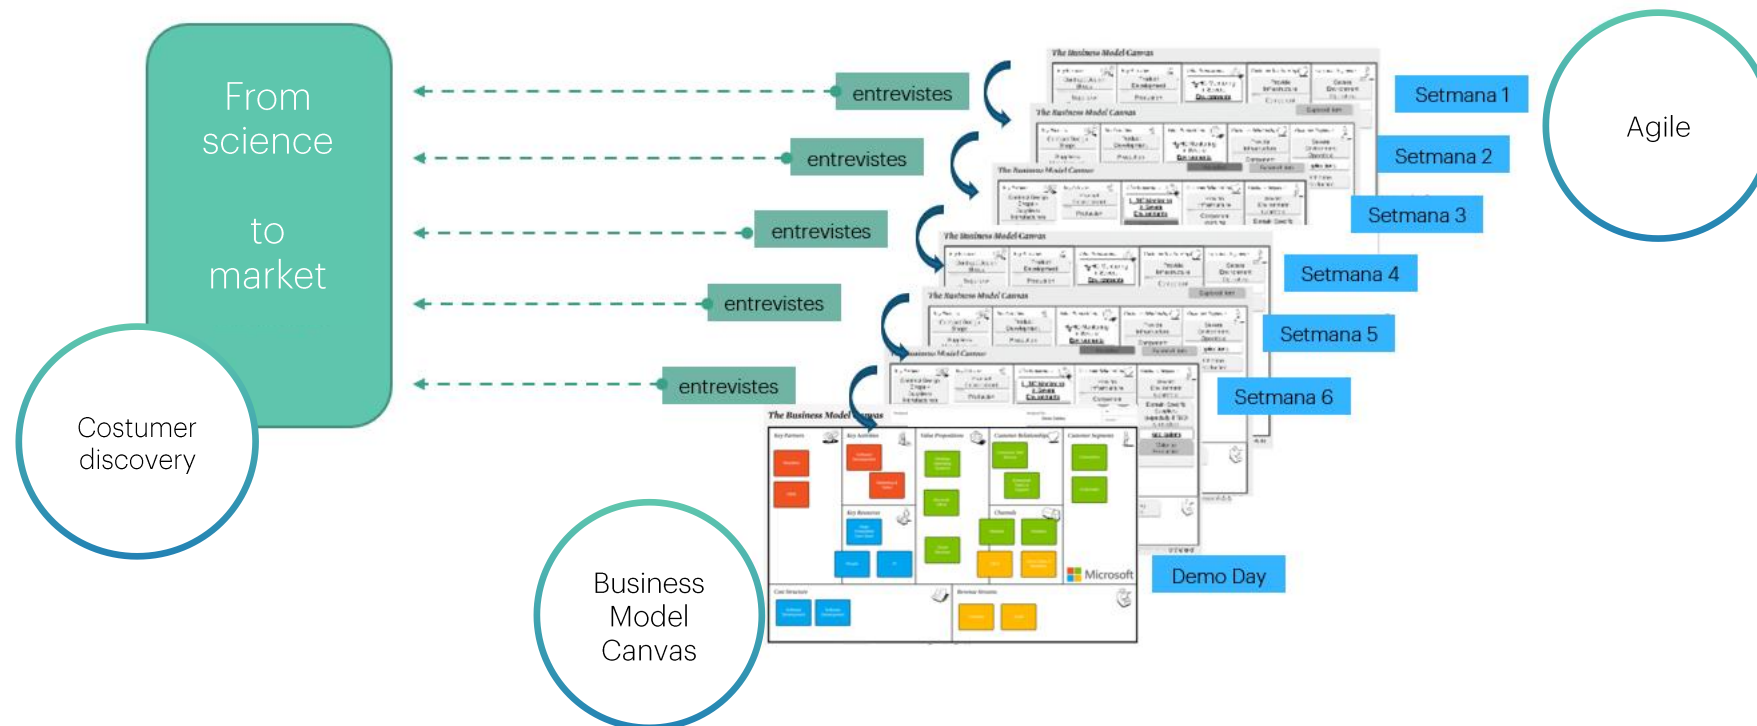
From science

to market

Costumer discovery

entrevistes

entrevistes

entrevistes

entrevistes

entrevistes

The Business Model Canvas

Setmana 1

Setmana 2

Setmana 3

Setmana 4

Setmana 5

Setmana 6

Agile

The Business Model Canvas

Key Partners

Key Activities

Key Resources

Value Propositions

Customer Relationships

Channels

Customer Segments

Cost Structure

Revenue Streams

Microsoft

Demo Day

Business Model Canvas